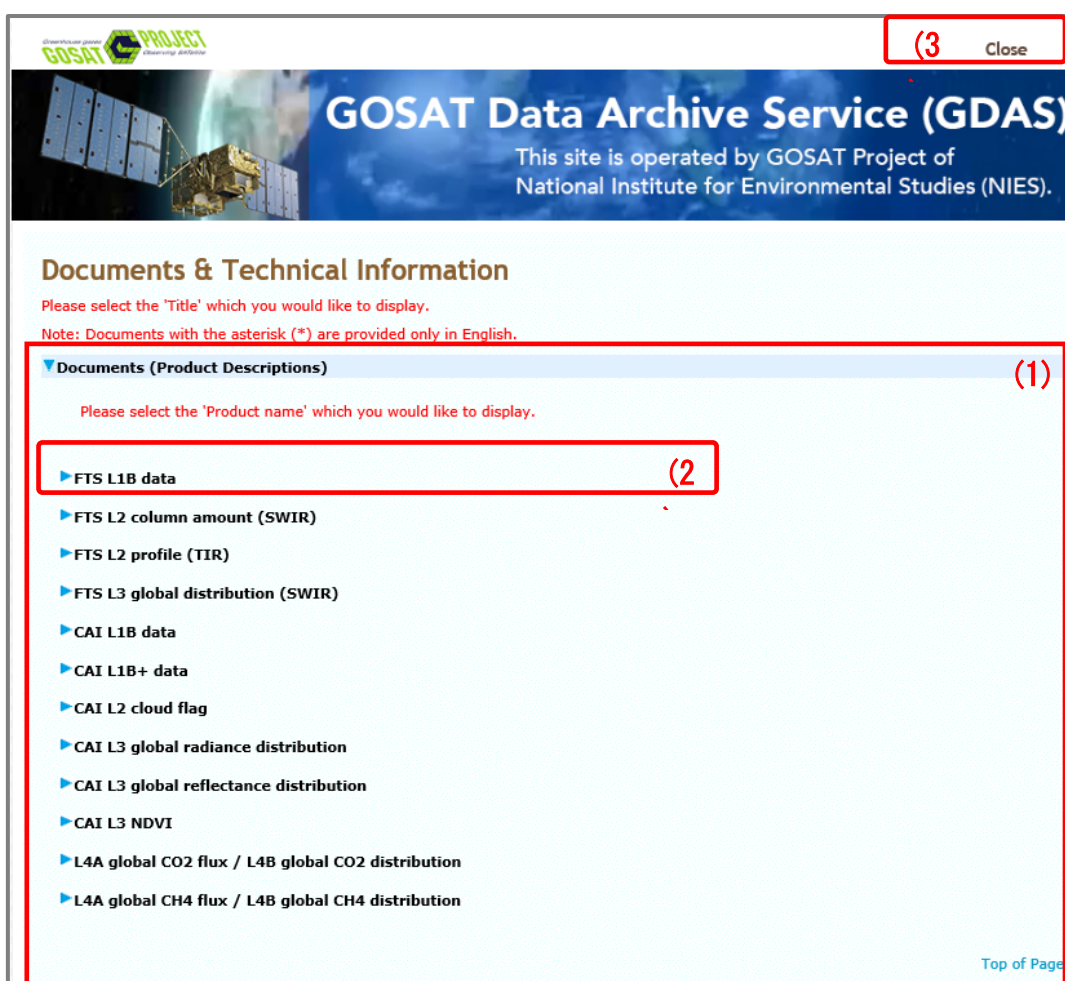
Greenhouse gases Observing Satellite GOSAT PROJECT

(3 Close

GOSAT Data Archive Service (GDAS)
This site is operated by GOSAT Project of National Institute for Environmental Studies (NIES).

Documents & Technical Information

Please select the 'Title' which you would like to display.

Note: Documents with the asterisk (*) are provided only in English.

▼Documents (Product Descriptions)

(1)

Please select the 'Product name' which you would like to display.

►FTS L1B data

(2

►FTS L2 column amount (SWIR)

►FTS L2 profile (TIR)

►FTS L3 global distribution (SWIR)

►CAI L1B data

►CAI L1B+ data

►CAI L2 cloud flag

►CAI L3 global radiance distribution

►CAI L3 global reflectance distribution

►CAI L3 NDVI

►L4A global CO2 flux / L4B global CO2 distribution

►L4A global CH4 flux / L4B global CH4 distribution

Top of Page